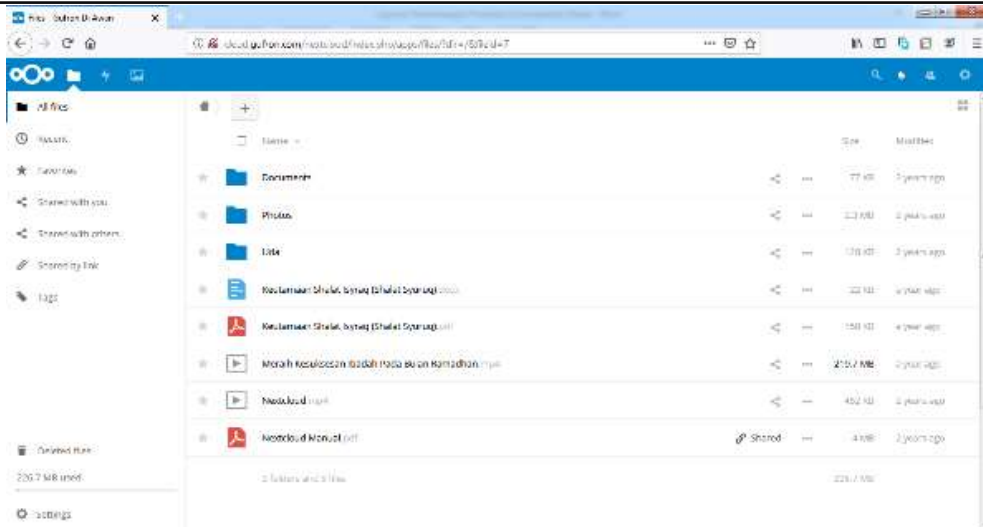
Files - Sulton D Awan ×

cloud.gufron.com/nextcloud/index.php/apps/files/?dir=/&fileid=7

All files

Recent

Favorites

Shared with you

Shared with others

Shared by link

Tags

Deleted files

226.7 MB used

Settings

+

Name

Size

Modified

Documents 77 KB 2 years ago

Photos 2.3 MB 2 years ago

Lite 120 KB 2 years ago

Keutamaan Shalat Isyraq (Shalat Syuruq).docx 32 KB a year ago

Keutamaan Shalat Isyraq (Shalat Syuruq).pdf 150 KB a year ago

Meraih Kesuksesan Ibadah Pada Bulan Ramadhan.mp4 219.7 MB 2 years ago

Nextcloud.mp4 462 KB 2 years ago

Nextcloud Manual.pdf Shared 4 MB 2 years ago

3 folders and 5 files 226.7 MB